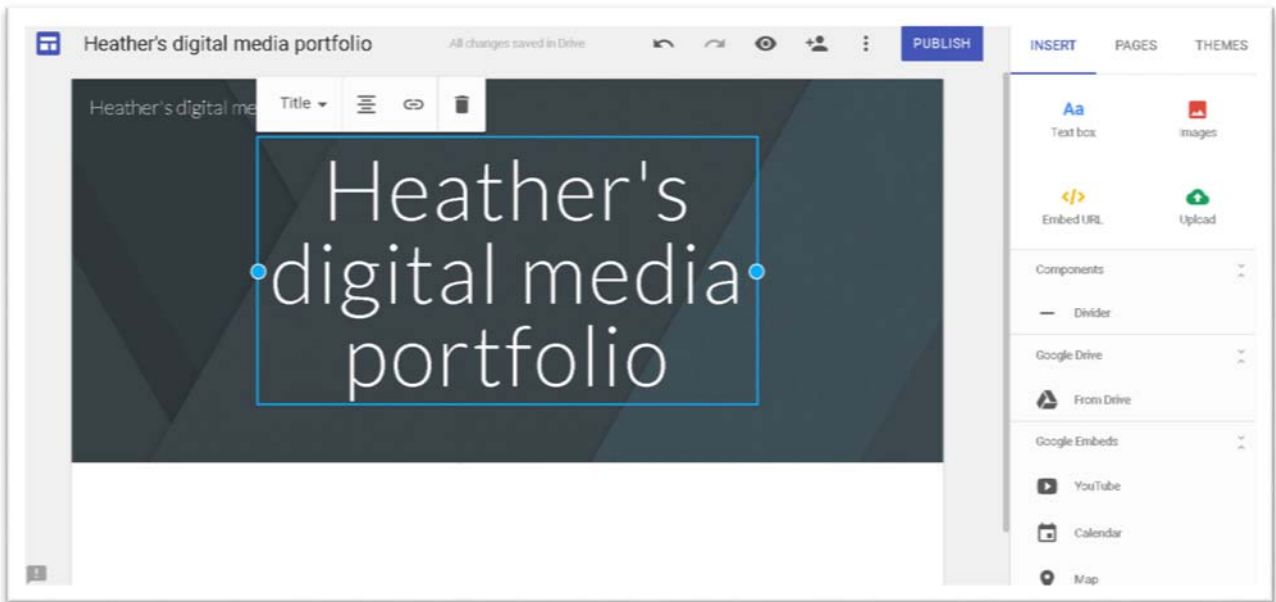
Heather's digital media portfolio

All changes saved in Drive

PUBLISH

INSERT

PAGES

THEMES

Heather's digital me

Title

Heather's digital media portfolio

Aa

Text box

Images

Embed URL

Upload

Components

Divider

Google Drive

From Drive

Google Embeds

YouTube

Calendar

Map